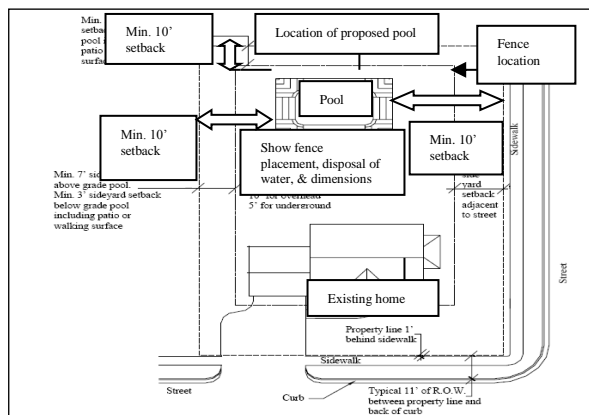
Min. setbac pool patio surfac

Min. 10' setback

Location of proposed pool

Fence location

Pool

Min. 10' setback

Show fence placement, disposal of water, & dimensions

Min. 10' setback

Sidewalk

Min. 7' sid above grade pool. Min. 3' sideyard setback below grade pool including patio or walking surface

10' for overhead 5' for underground

side yard setback adjacent to street

Street

Existing home

Property line 1' behind sidewalk

Sidewalk

Street

Curb

Sidewalk

Typical 11' of R.O.W. between property line and back of curb